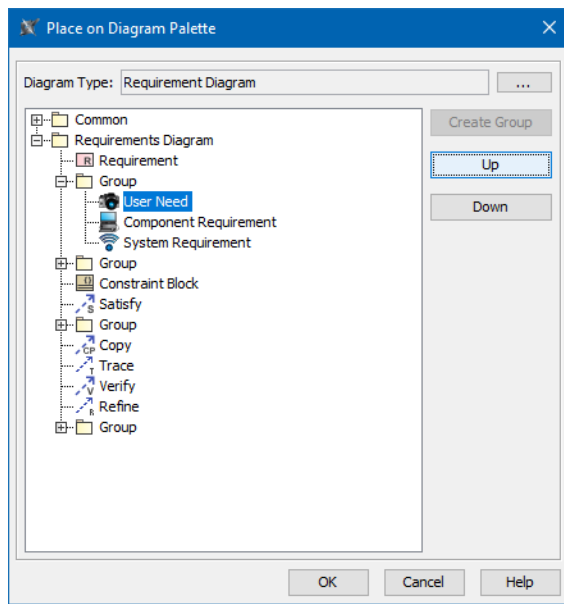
Place on Diagram Palette

Diagram Type: Requirement Diagram ...

Common
Requirements Diagram
R Requirement
Group
User Need
Component Requirement
System Requirement
Group
Constraint Block
Satisfy
Group
Copy
Trace
Verify
Refine
Group

Create Group
Up
Down

OK
Cancel
Help